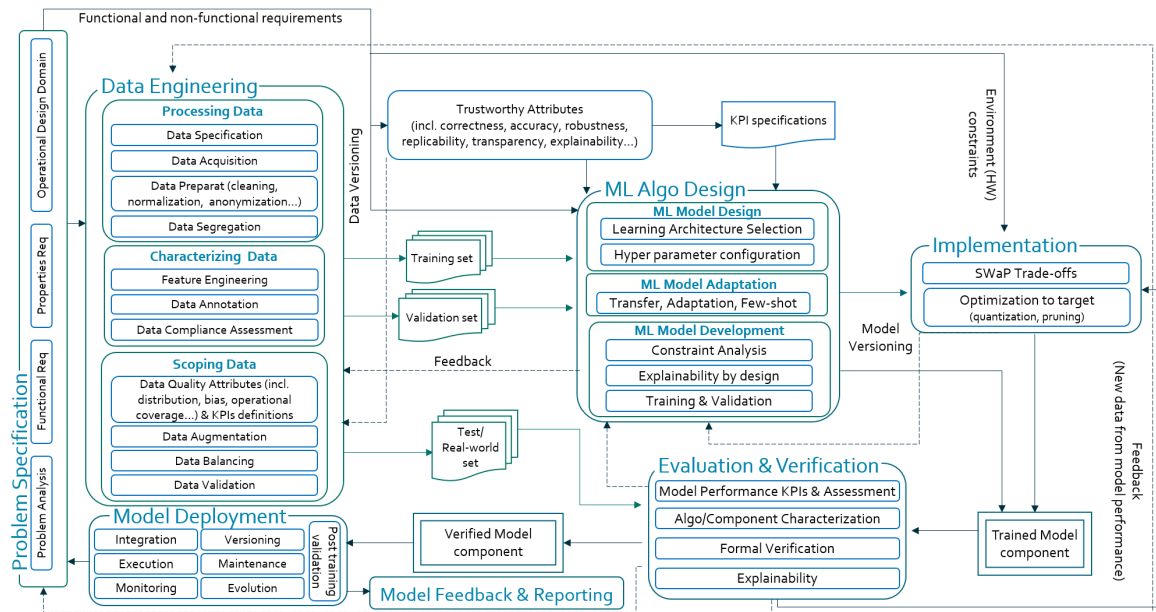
Functional and non-functional requirements

Problem Specification
Operational Design Domain
Properties Req
Functional Req
Problem Analysis

Data Engineering
Processing Data
Data Specification
Data Acquisition
Data Preparat (cleaning, normalization, anonymization...)
Data Segregation
Characterizing Data
Feature Engineering
Data Annotation
Data Compliance Assessment
Scoping Data
Data Quality Attributes (incl. distribution, bias, operational coverage...) & KPIs definitions
Data Augmentation
Data Balancing
Data Validation

Data Versioning

Trustworthy Attributes (incl. correctness, accuracy, robustness, replicability, transparency, explainability...)

KPI specifications

Environment (HW) constraints

Training set
Validation set
Test/ Real-world set

Feedback

ML Algo Design
ML Model Design
Learning Architecture Selection
Hyper parameter configuration
ML Model Adaptation
Transfer, Adaptation, Few-shot
ML Model Development
Constraint Analysis
Explainability by design
Training & Validation

Model Versioning

Implementation
SWaP Trade-offs
Optimization to target (quantization, pruning)

Feedback (New data from model performance)

Evaluation & Verification
Model Performance KPIs & Assessment
Algo/Component Characterization
Formal Verification
Explainability

Trained Model component

Verified Model component

Model Deployment
Integration
Versioning
Execution
Maintenance
Monitoring
Evolution
Post training validation

Model Feedback & Reporting